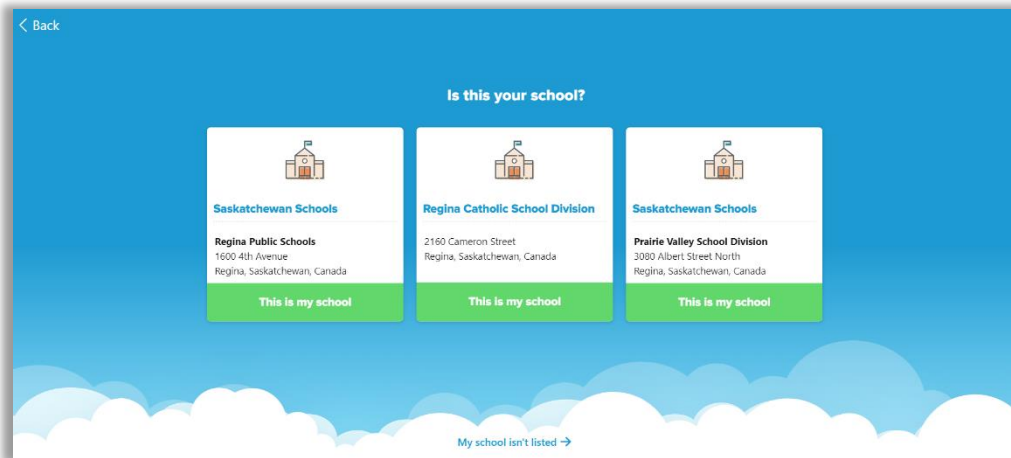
< Back

Is this your school?

Saskatchewan Schools

Regina Public Schools
1600 4th Avenue
Regina, Saskatchewan, Canada

This is my school

Regina Catholic School Division

2160 Cameron Street
Regina, Saskatchewan, Canada

This is my school

Saskatchewan Schools

Prairie Valley School Division
3080 Albert Street North
Regina, Saskatchewan, Canada

This is my school

My school isn't listed →